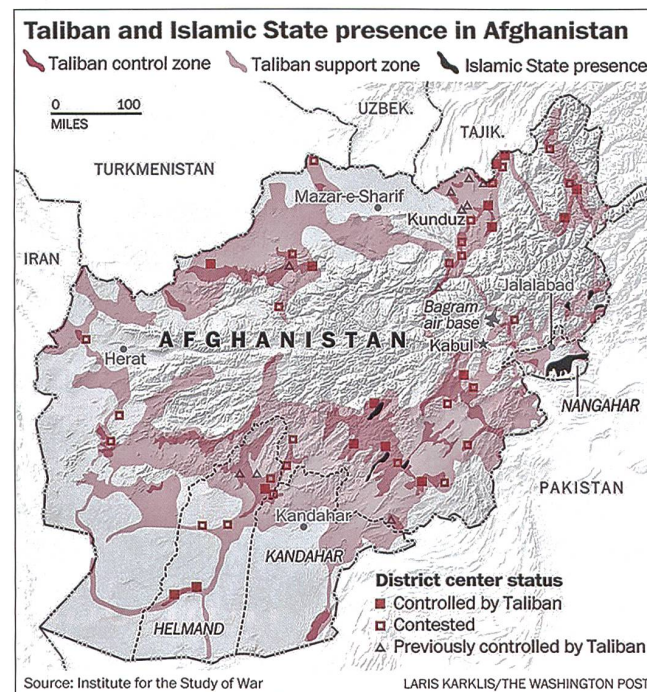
Taliban and Islamic State presence in Afghanistan

Taliban control zone  Taliban support zone  Islamic State presence

0 100
MILES

UZBEK.
TAJIK.
TURKMENISTAN
Mazar-e-Sharif
Kunduz
IRAN
Jalalabad
Bagram air base
AFGHANISTAN
Herat
Kabul
NANGAHAR
PAKISTAN
Kandahar
KANDAHAR
HELMAND

District center status
Controlled by Taliban
Contested
Previously controlled by Taliban

Source: Institute for the Study of War
LARIS KARKLIS/THE WASHINGTON POST